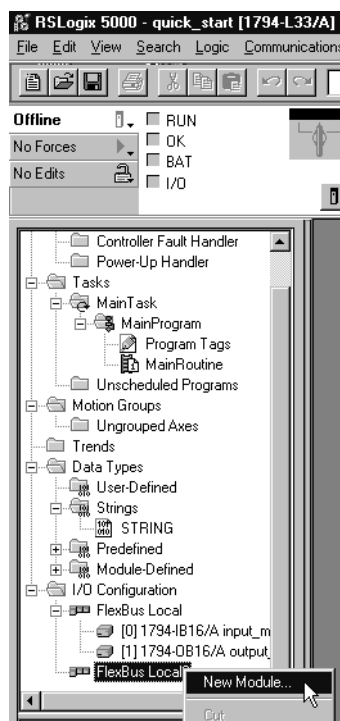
RSLogix 5000 - quick_start [1794-L33/A]

File Edit View Search Logic Communications

Offline
No Forces
No Edits

RUN
OK
BAT
I/O

Controller Fault Handler
Power-Up Handler
Tasks
MainTask
MainProgram
Program Tags
MainRoutine
Unscheduled Programs
Motion Groups
Ungrouped Axes
Trends
Data Types
User-Defined
Strings
STRING
Predefined
Module-Defined
I/O Configuration
FlexBus Local
[0] 1794-IB16/A input_m
[1] 1794-OB16/A output
FlexBus Local

New Module...
Cut